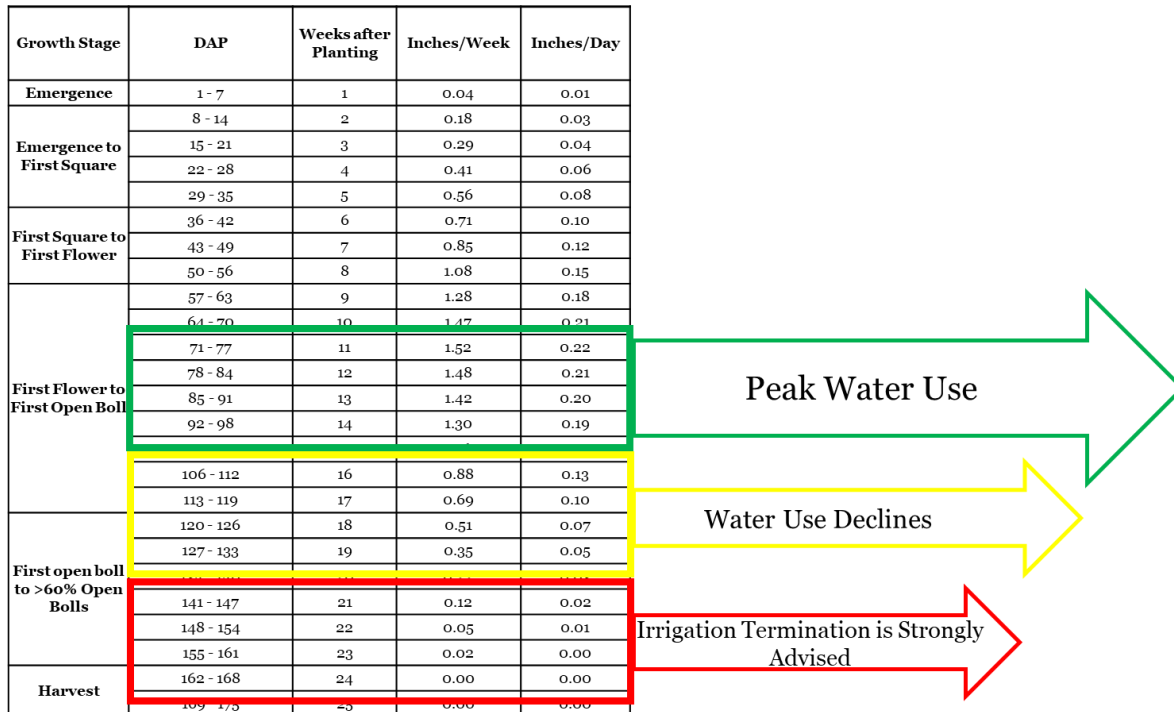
| Growth Stage | DAP | Weeks after Planting | Inches/Week | Inches/Day |
|---|---|---|---|---|
| Emergence | 1 - 7 | 1 | 0.04 | 0.01 |
| Emergence to First Square | 8 - 14 | 2 | 0.18 | 0.03 |
| | 15 - 21 | 3 | 0.29 | 0.04 |
| | 22 - 28 | 4 | 0.41 | 0.06 |
| | 29 - 35 | 5 | 0.56 | 0.08 |
| First Square to First Flower | 36 - 42 | 6 | 0.71 | 0.10 |
| | 43 - 49 | 7 | 0.85 | 0.12 |
| | 50 - 56 | 8 | 1.08 | 0.15 |
| First Flower to First Open Boll | 57 - 63 | 9 | 1.28 | 0.18 |
| | 64 - 70 | 10 | 1.47 | 0.21 |
| | 71 - 77 | 11 | 1.52 | 0.22 |
| | 78 - 84 | 12 | 1.48 | 0.21 |
| | 85 - 91 | 13 | 1.42 | 0.20 |
| | 92 - 98 | 14 | 1.30 | 0.19 |
| | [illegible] | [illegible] | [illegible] | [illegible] |
| | 106 - 112 | 16 | 0.88 | 0.13 |
| | 113 - 119 | 17 | 0.69 | 0.10 |
| First open boll to >60% Open Bolls | 120 - 126 | 18 | 0.51 | 0.07 |
| | 127 - 133 | 19 | 0.35 | 0.05 |
| | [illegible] | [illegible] | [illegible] | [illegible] |
| | 141 - 147 | 21 | 0.12 | 0.02 |
| | 148 - 154 | 22 | 0.05 | 0.01 |
| | 155 - 161 | 23 | 0.02 | 0.00 |
| Harvest | 162 - 168 | 24 | 0.00 | 0.00 |
| | 169 - 175 | 25 | 0.00 | 0.00 |

Peak Water Use

Water Use Declines

Irrigation Termination is Strongly Advised